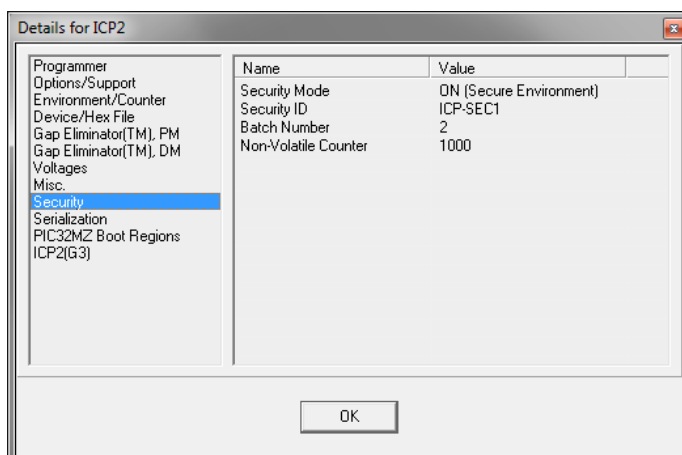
Details for ICP2

Programmer
Options/Support
Environment/Counter
Device/Hex File
Gap Eliminator(TM), PM
Gap Eliminator(TM), DM
Voltages
Misc.
Security
Serialization
PIC32MZ Boot Regions
ICP2(G3)

| Name | Value |
|---|---|
| Security Mode | ON (Secure Environment) |
| Security ID | ICP-SEC1 |
| Batch Number | 2 |
| Non-Volatile Counter | 1000 |

OK